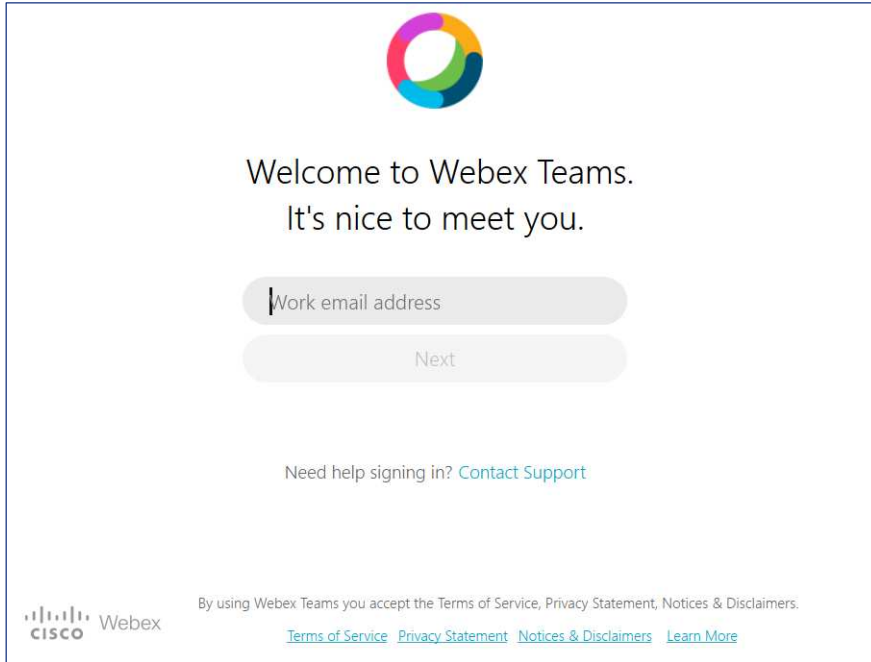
Welcome to Webex Teams.
It's nice to meet you.

Work email address

Next

Need help signing in? Contact Support

cisco Webex

By using Webex Teams you accept the Terms of Service, Privacy Statement, Notices & Disclaimers.

Terms of Service Privacy Statement Notices & Disclaimers Learn More